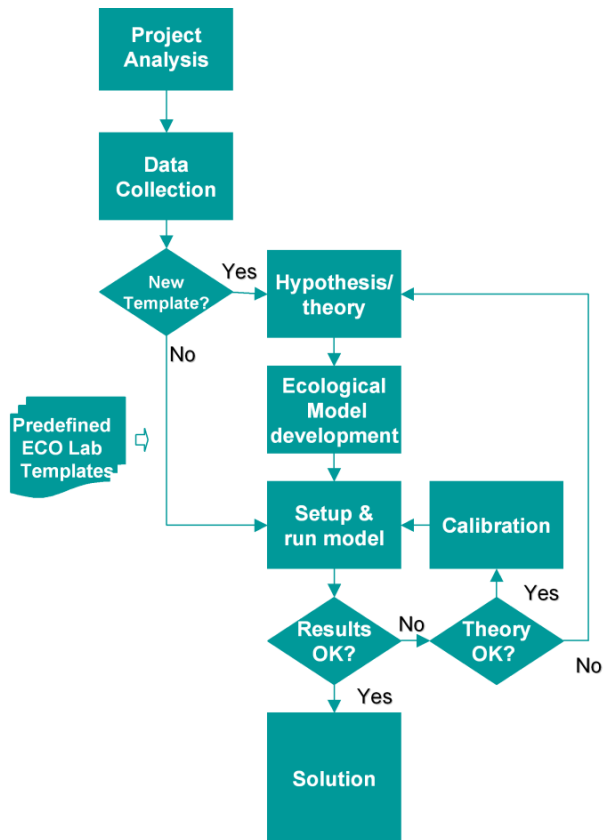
Project Analysis

Data Collection

New Template?

Yes

No

Hypothesis/ theory

Ecological Model development

Predefined ECO Lab Templates

Setup & run model

Calibration

Yes

Results OK?

No

Theory OK?

No

Yes

Solution